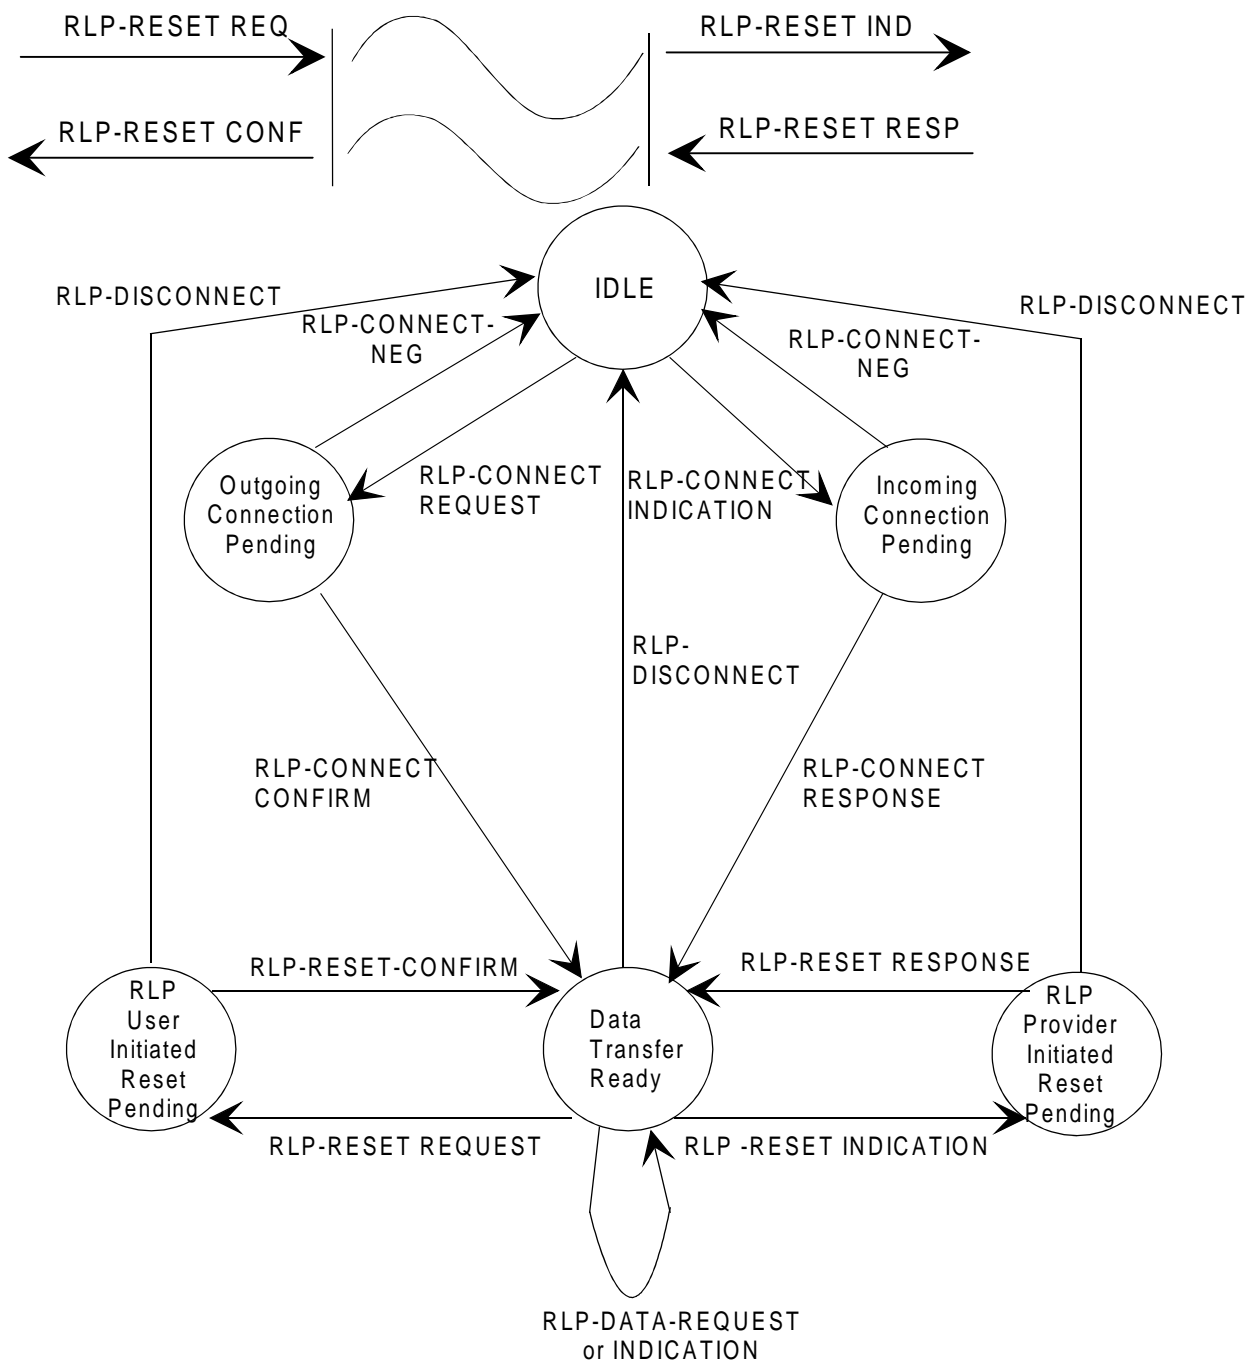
RLP-RESET REQ

RLP-RESET CONF

RLP-RESET IND

RLP-RESET RESP

IDLE

RLP-DISCONNECT

RLP-CONNECT-NEG

RLP-DISCONNECT

RLP-CONNECT-NEG

Outgoing Connection Pending

RLP-CONNECT REQUEST

RLP-CONNECT INDICATION

Incoming Connection Pending

RLP-DISCONNECT

RLP-CONNECT CONFIRM

RLP-CONNECT RESPONSE

RLP-RESET-CONFIRM

RLP-RESET RESPONSE

RLP User Initiated Reset Pending

Data Transfer Ready

RLP Provider Initiated Reset Pending

RLP-RESET REQUEST

RLP -RESET INDICATION

RLP-DATA-REQUEST or INDICATION